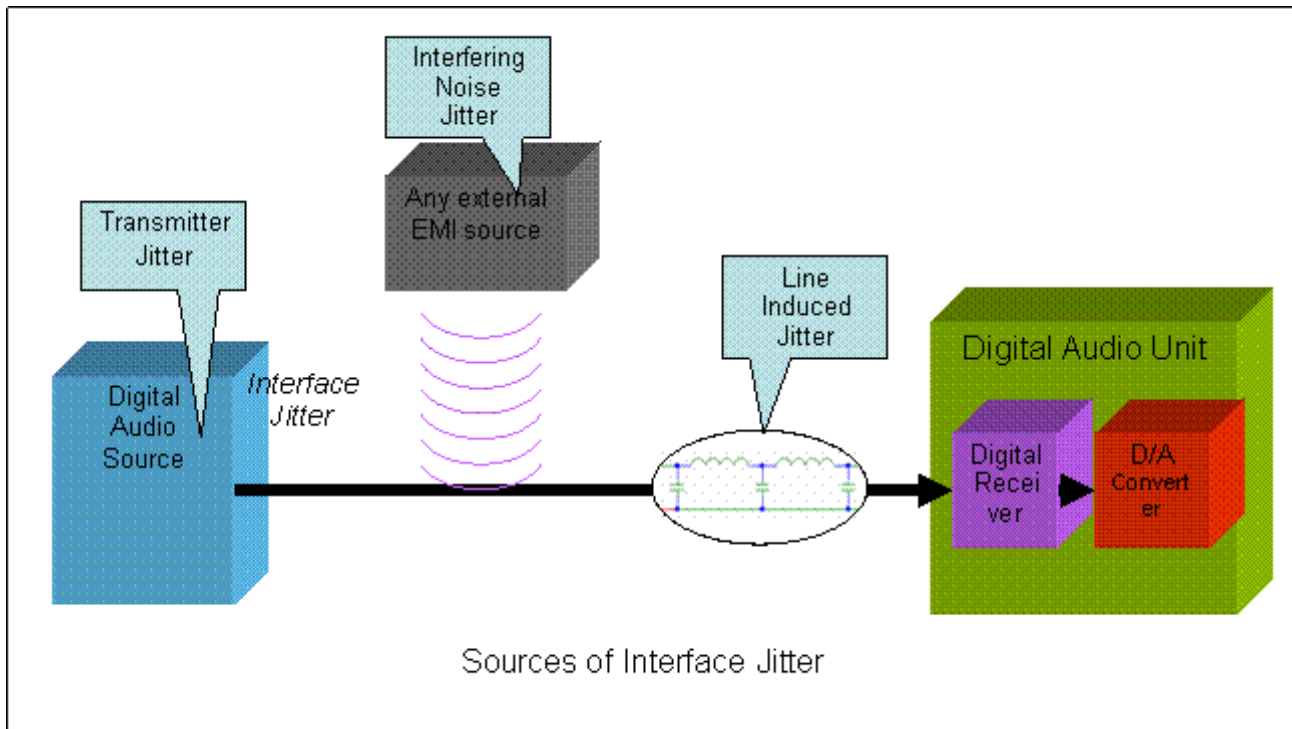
Interfering Noise Jitter

Any external EMI source

Transmitter Jitter

Line Induced Jitter

Digital Audio Unit

Digital Audio Source

Interface Jitter

Digital Recei ver

D/A Convert er

Sources of Interface Jitter